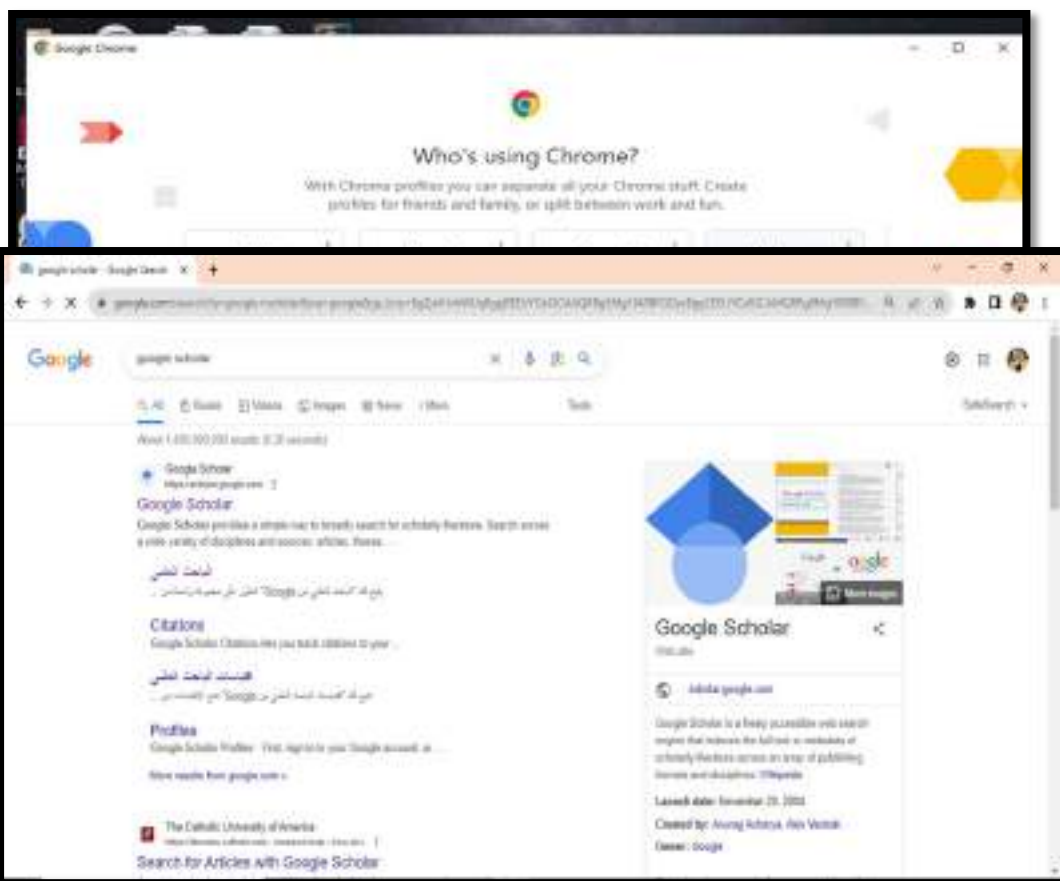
Google Chrome

Who's using Chrome?

With Chrome profiles you can separate all your Chrome stuff. Create profiles for friends and family, or split between work and fun.

google scholar - Google Search

Google

google scholar

All Books Videos Images News More Tools

SafeSearch

About 1,430,000,000 results (0.30 seconds)

Google Scholar
https://scholar.google.com

Google Scholar

Google Scholar provides a simple way to broadly search for scholarly literature. Search across a wide variety of disciplines and sources: articles, theses, ...

الباحث العلمي
يتيح لك "الباحث العلمي من Google" البحث عن مجموعة واسعة ...

Citations
Google Scholar Citations lets you track citations to your ...

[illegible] الباحث العلمي
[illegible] "Google" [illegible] ...

Profiles
Google Scholar Profiles · First, sign in to your Google account, or ...

More results from google.com »

The Catholic University of America
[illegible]

Search for Articles with Google Scholar

More images

Google Scholar

Website

scholar.google.com

Google Scholar is a freely accessible web search engine that indexes the full text or metadata of scholarly literature across an array of publishing formats and disciplines. Wikipedia

Launch date: November 20, 2004

Created by: Anurag Acharya, Alex Verstak

Owner: Google